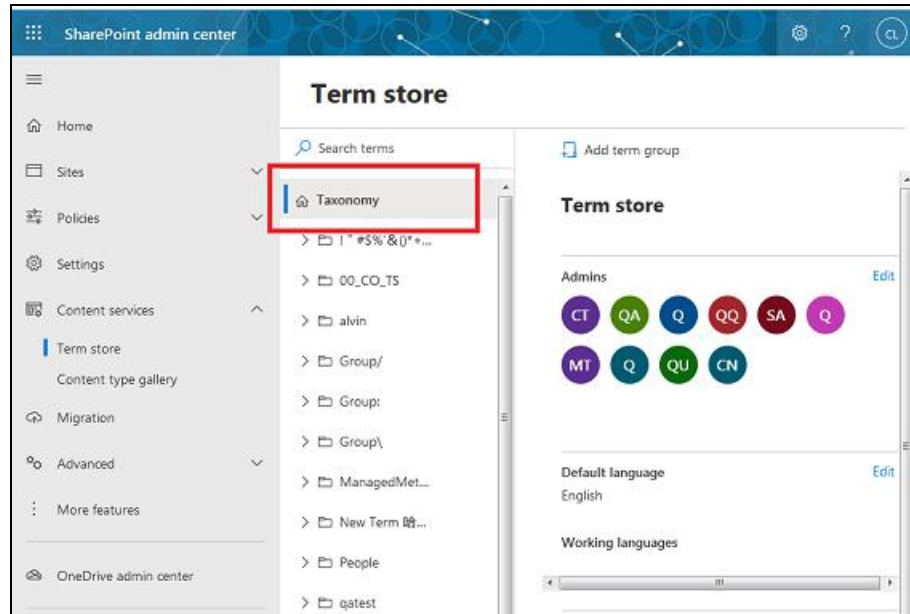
SharePoint admin center

?

CL

Home

Sites

Policies

Settings

Content services

Term store

Content type gallery

Migration

Advanced

More features

OneDrive admin center

Term store

Search terms

Taxonomy

! " #$%`&()*+...

00_CO_TS

alvin

Group/

Group:

Group\

ManagedMet...

New Term 哈...

People

qatest

Add term group

Term store

Admins

Edit

CT QA Q QQ SA Q

MT Q QU CN

Default language

Edit

English

Working languages